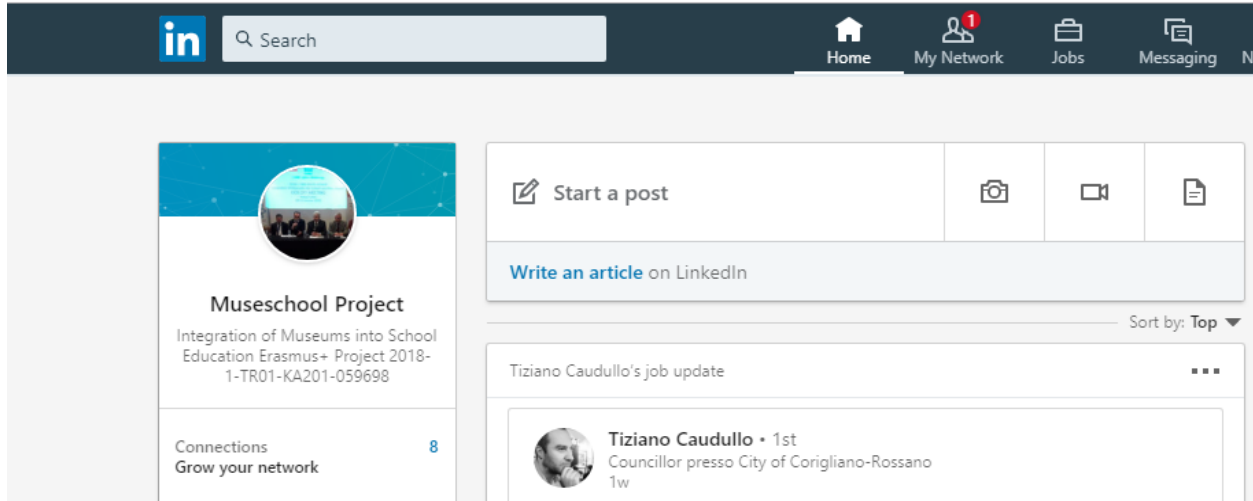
in Search

Home 1 My Network Jobs Messaging N

Museschool Project

Integration of Museums into School Education Erasmus+ Project 2018-1-TR01-KA201-059698

Connections 8
Grow your network

Start a post

Write an article on LinkedIn

Sort by: Top

Tiziano Caudullo's job update

Tiziano Caudullo • 1st
Councillor presso City of Corigliano-Rossano
1w